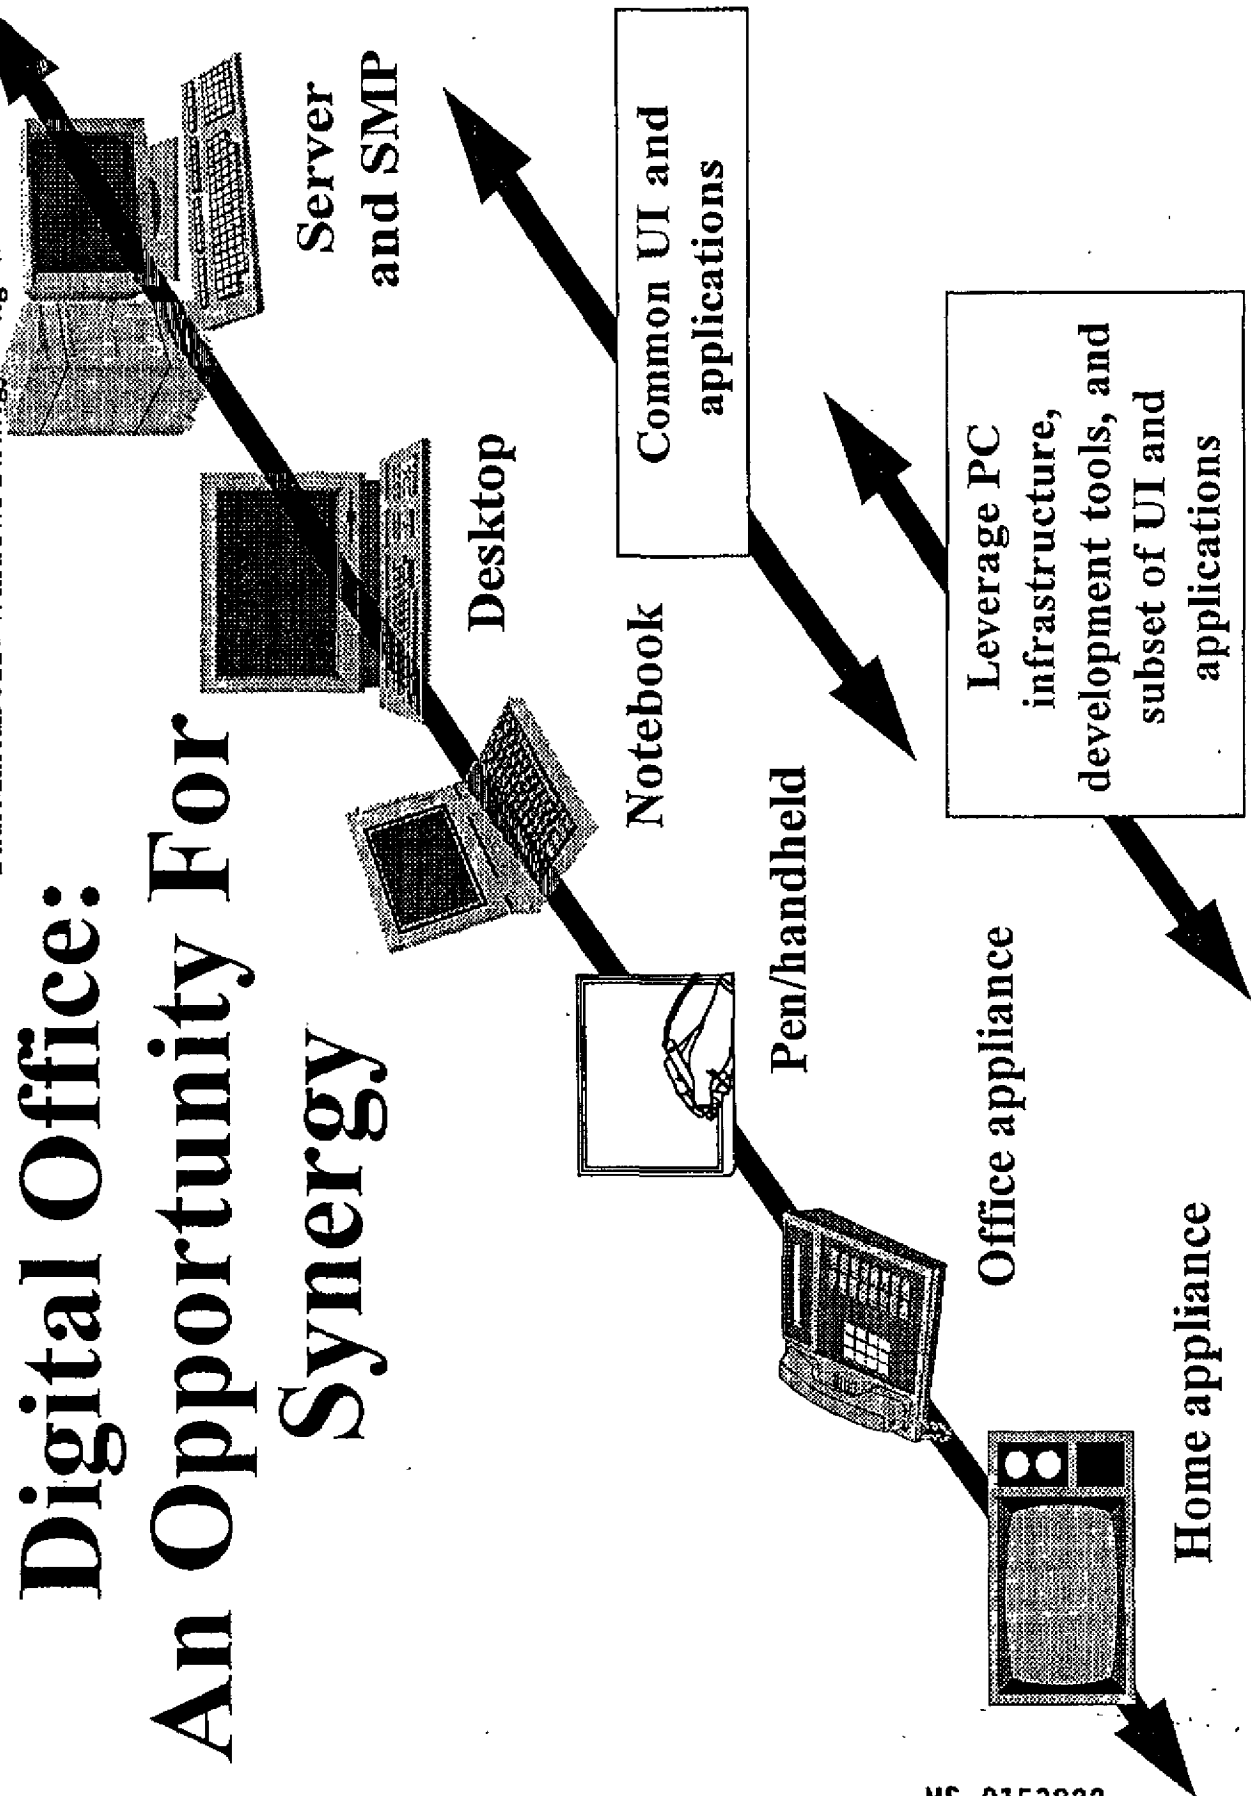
Digital Office:
An Opportunity For Synergy

Server and SMP

Desktop

Notebook

Pen/handheld

Office appliance

Home appliance

Common UI and applications

Leverage PC infrastructure, development tools, and subset of UI and applications

MS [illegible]